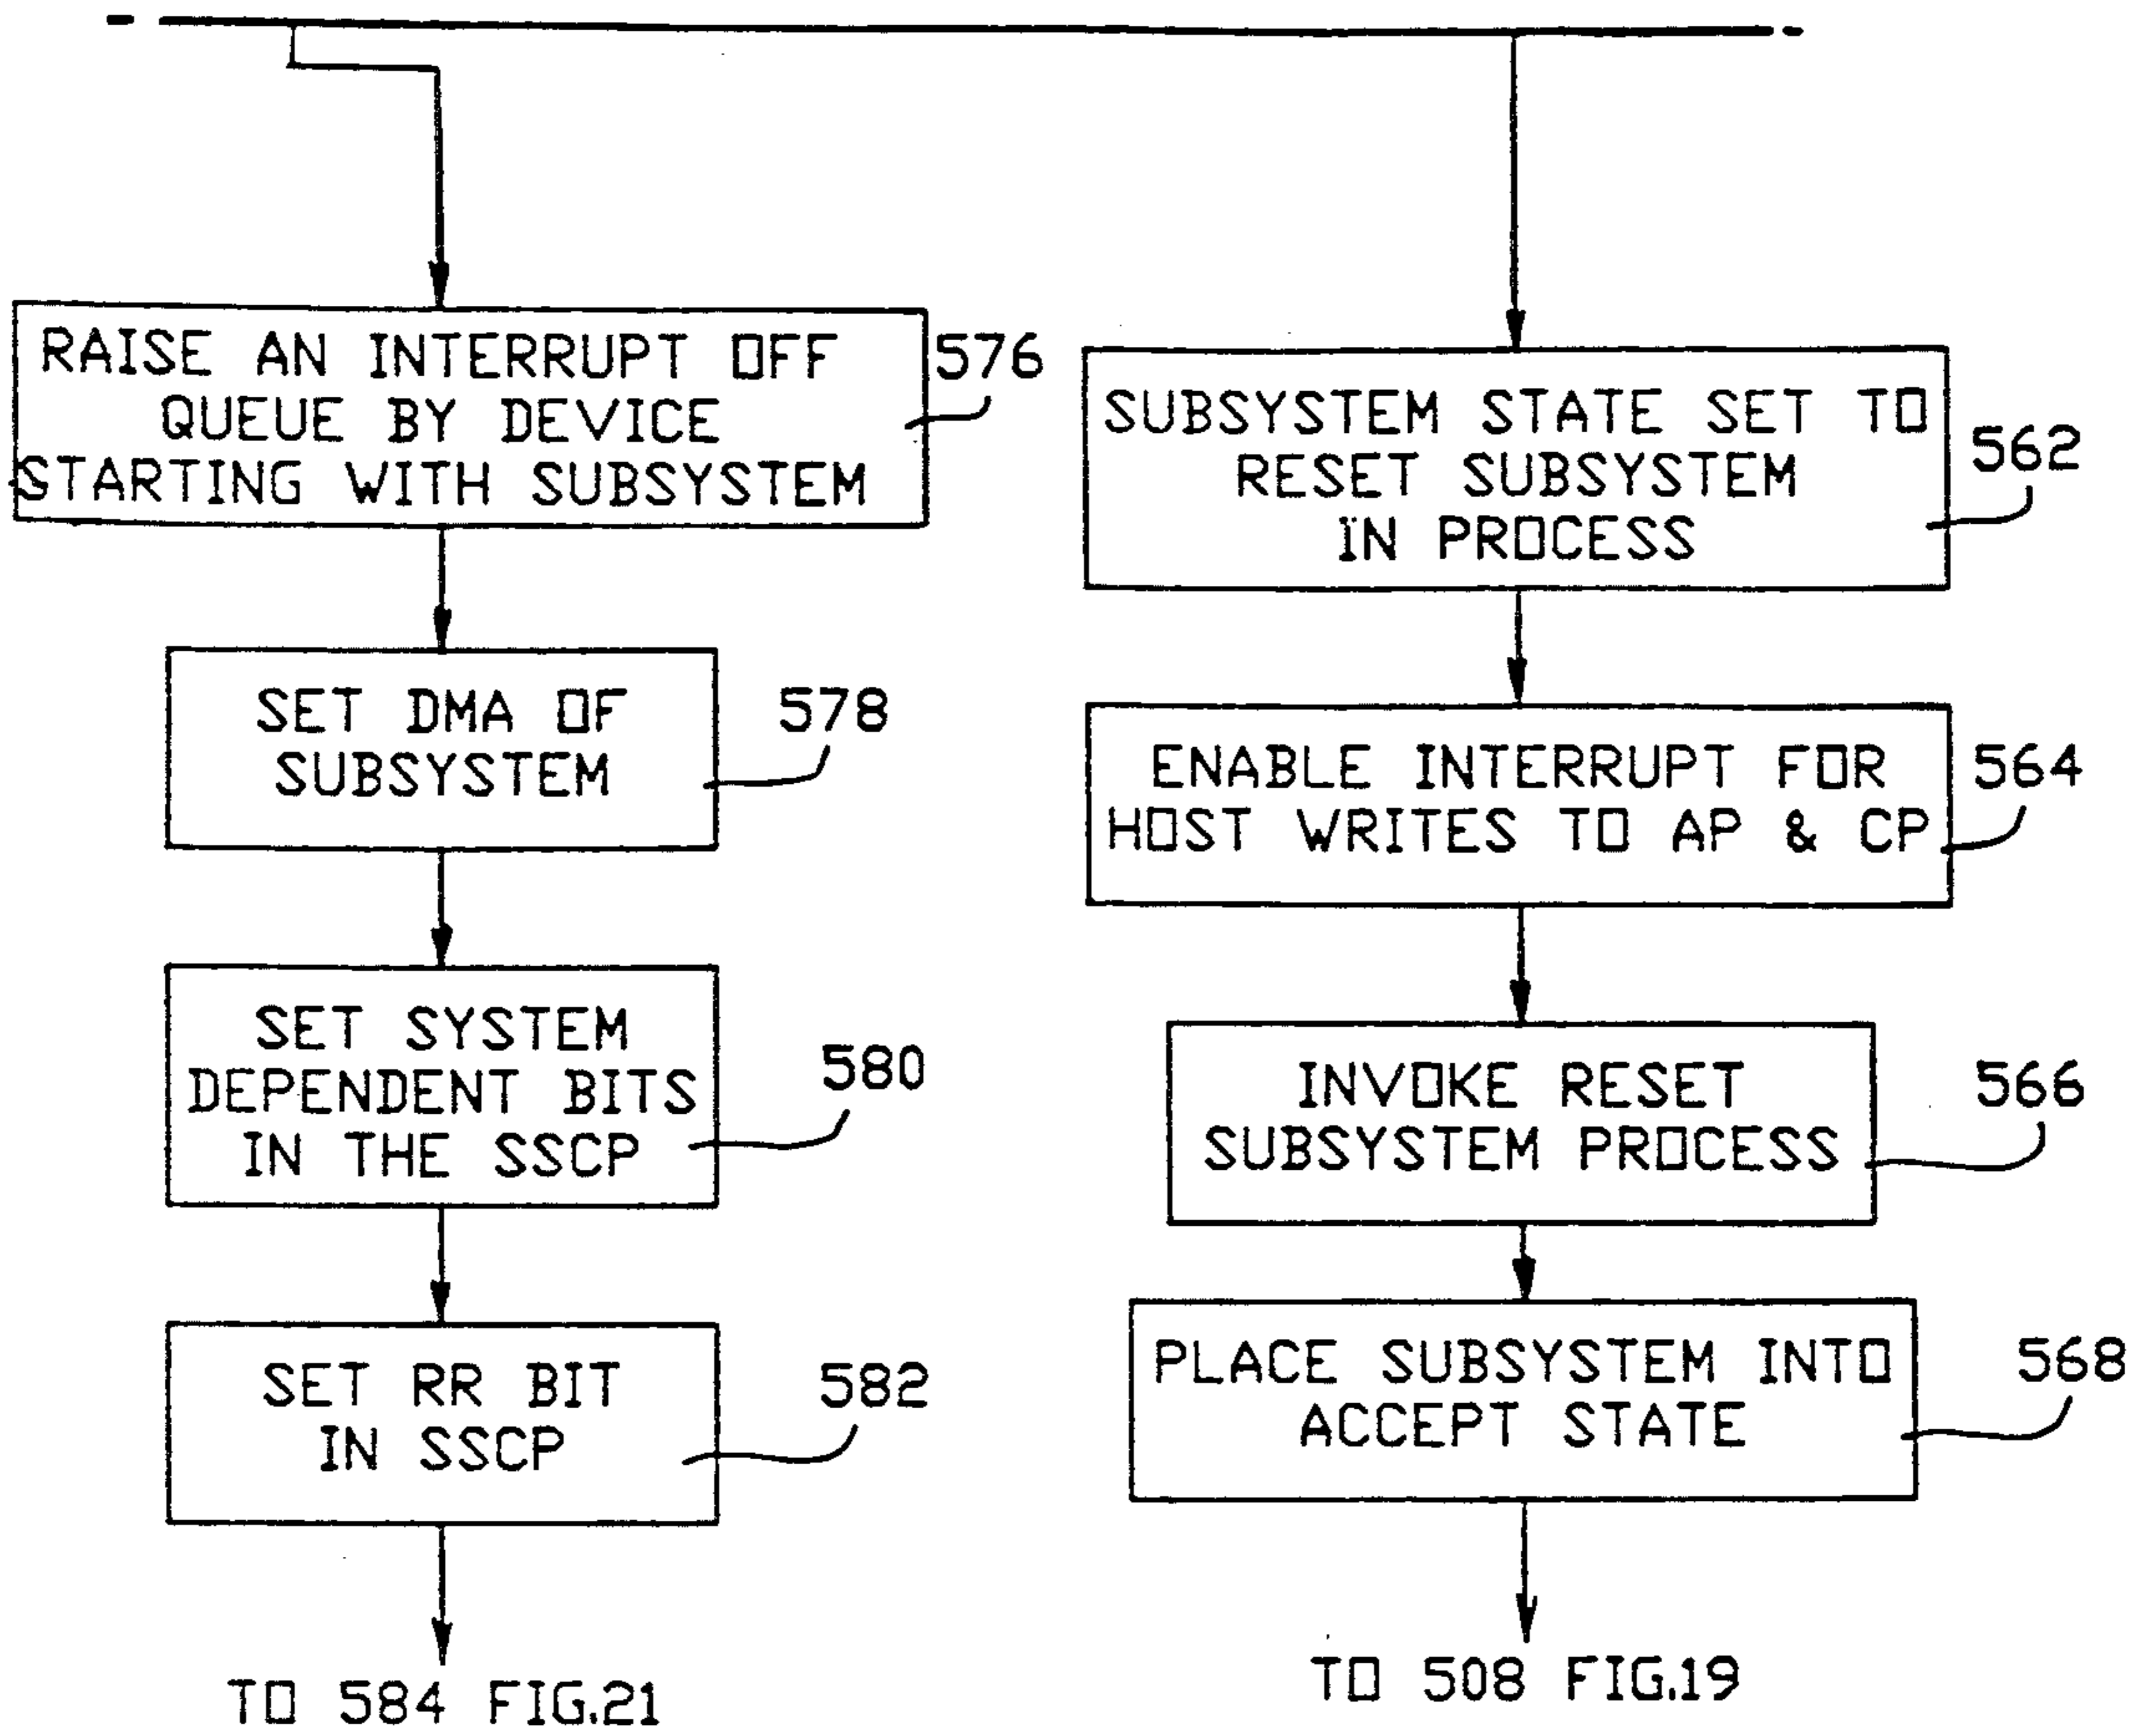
RAISE AN INTERRUPT OFF QUEUE BY DEVICE STARTING WITH SUBSYSTEM

576

SET DMA OF SUBSYSTEM

578

SET SYSTEM DEPENDENT BITS IN THE SSCP

580

SET RR BIT IN SSCP

582

TO 584 FIG.21

SUBSYSTEM STATE SET TO RESET SUBSYSTEM IN PROCESS

562

ENABLE INTERRUPT FOR HOST WRITES TO AP & CP

564

INVOKE RESET SUBSYSTEM PROCESS

566

PLACE SUBSYSTEM INTO ACCEPT STATE

568

TO 508 FIG.19